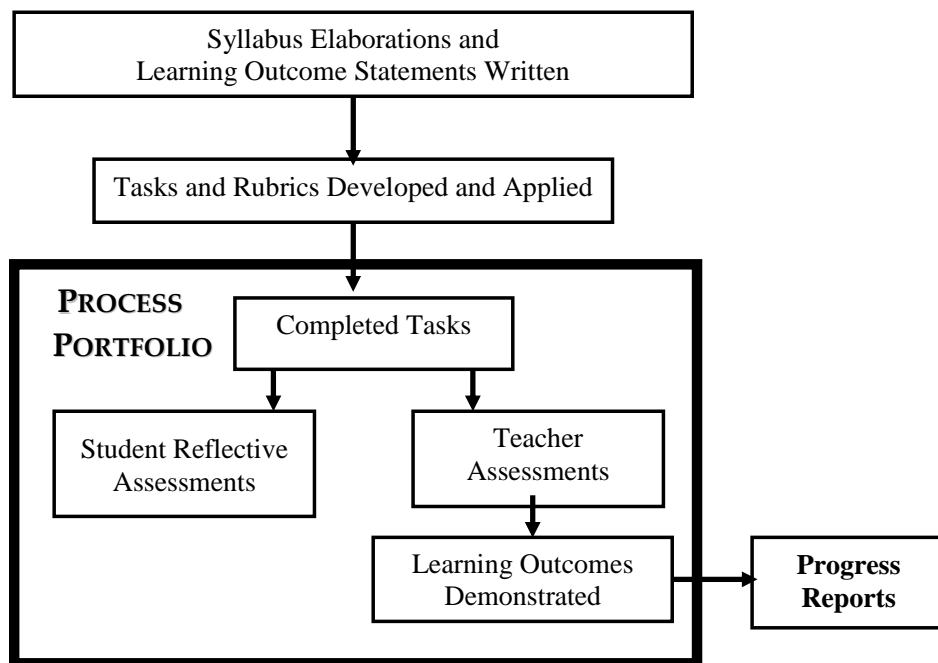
Syllabus Elaborations and Learning Outcome Statements Written

Tasks and Rubrics Developed and Applied

PROCESS PORTFOLIO

Completed Tasks

Student Reflective Assessments

Teacher Assessments

Learning Outcomes Demonstrated

Progress Reports